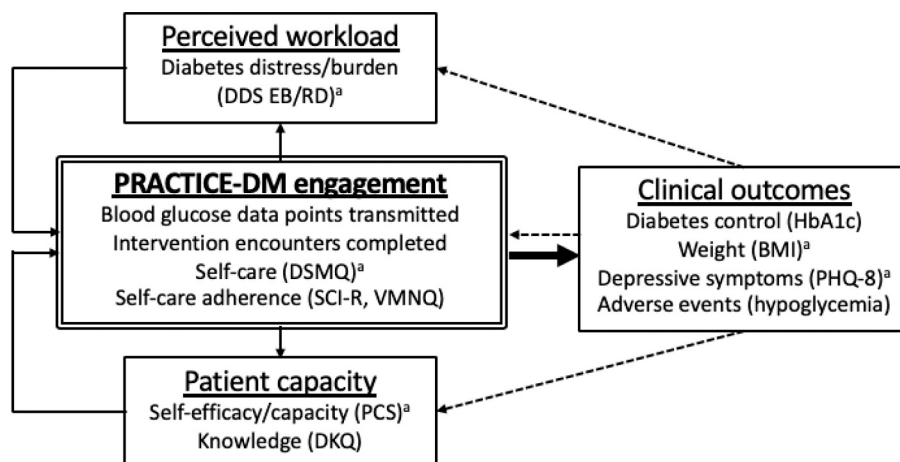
Perceived workload
Diabetes distress/burden
(DDS EB/RD)$^{a}$

PRACTICE-DM engagement
Blood glucose data points transmitted
Intervention encounters completed
Self-care (DSMQ)$^{a}$
Self-care adherence (SCI-R, VMNQ)

Clinical outcomes
Diabetes control (HbA1c)
Weight (BMI)$^{a}$
Depressive symptoms (PHQ-8)$^{a}$
Adverse events (hypoglycemia)

Patient capacity
Self-efficacy/capacity (PCS)$^{a}$
Knowledge (DKQ)